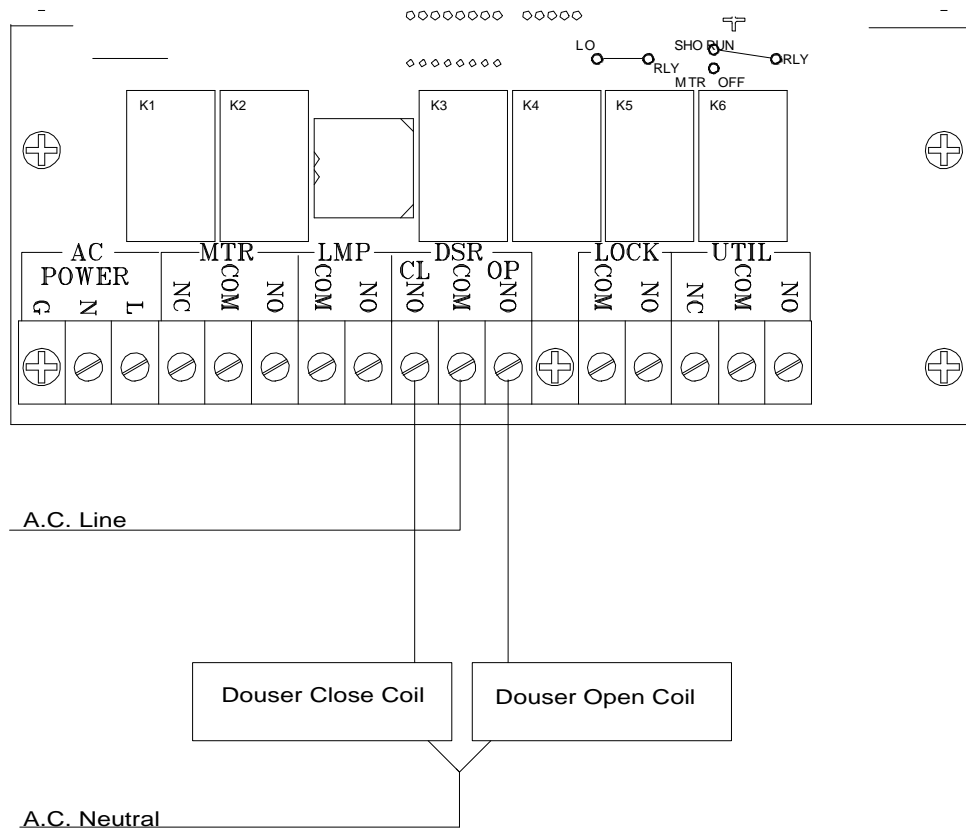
LO
RLY
SHO RUN
RLY
MTR OFF

K1
K2
K3
K4
K5
K6

AC POWER
G
N
L

MTR
NC
COM
NO

LMP
COM
NO

DSR
CL
NO
COM
OP
NO

LOCK
COM
NO

UTIL
NC
COM
NO

A.C. Line

Douser Close Coil

Douser Open Coil

A.C. Neutral